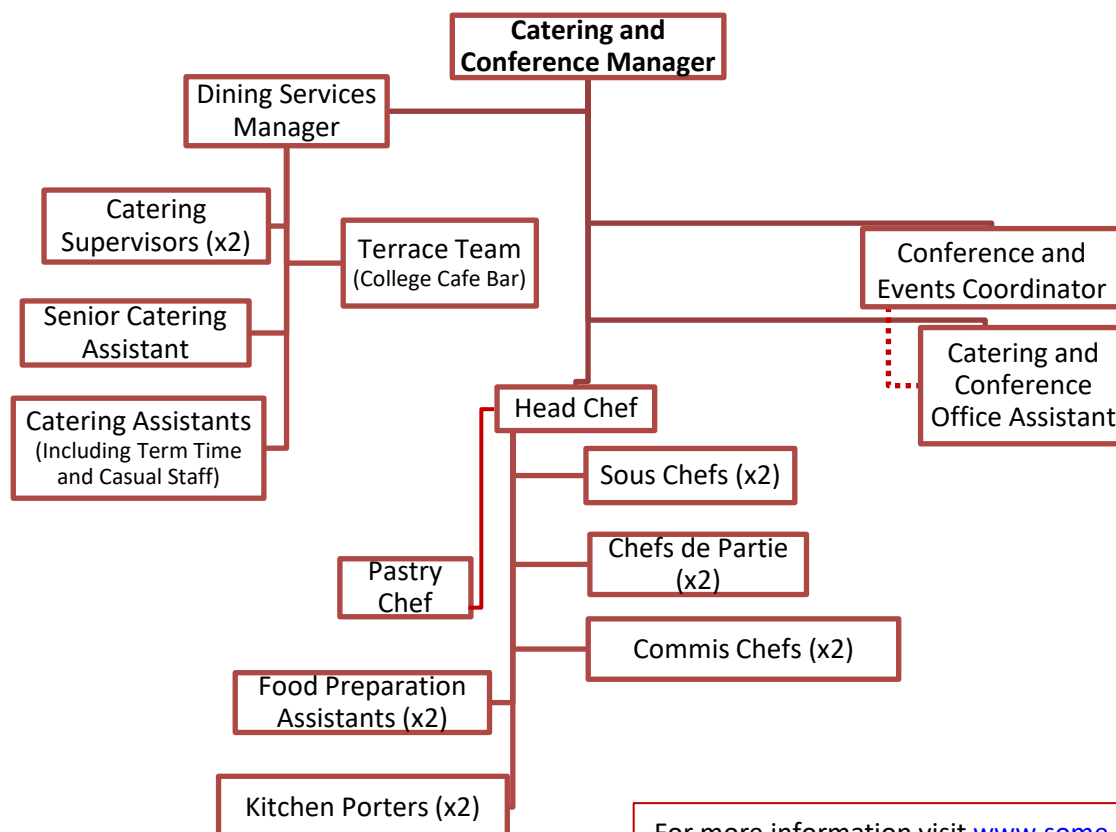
**Catering and Conference Manager**

Dining Services Manager

Catering Supervisors (x2)

Terrace Team
(College Cafe Bar)

Senior Catering Assistant

Catering Assistants
(Including Term Time and Casual Staff)

Conference and Events Coordinator

Catering and Conference Office Assistant

Head Chef

Sous Chefs (x2)

Chefs de Partie (x2)

Pastry Chef

Commis Chefs (x2)

Food Preparation Assistants (x2)

Kitchen Porters (x2)

For more information visit www.some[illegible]